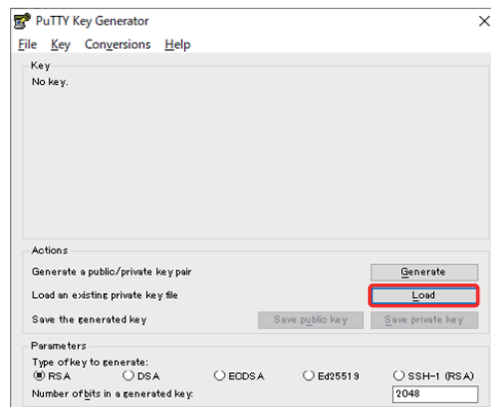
PuTTY Key Generator

File Key Conversions Help

Key
No key.

Actions
Generate a public/private key pair
Generate
Load an existing private key file
Load
Save the generated key
Save public key
Save private key

Parameters
Type of key to generate:
RSA
DSA
ECDSA
Ed25519
SSH-1 (RSA)
Number of bits in a generated key:
2048